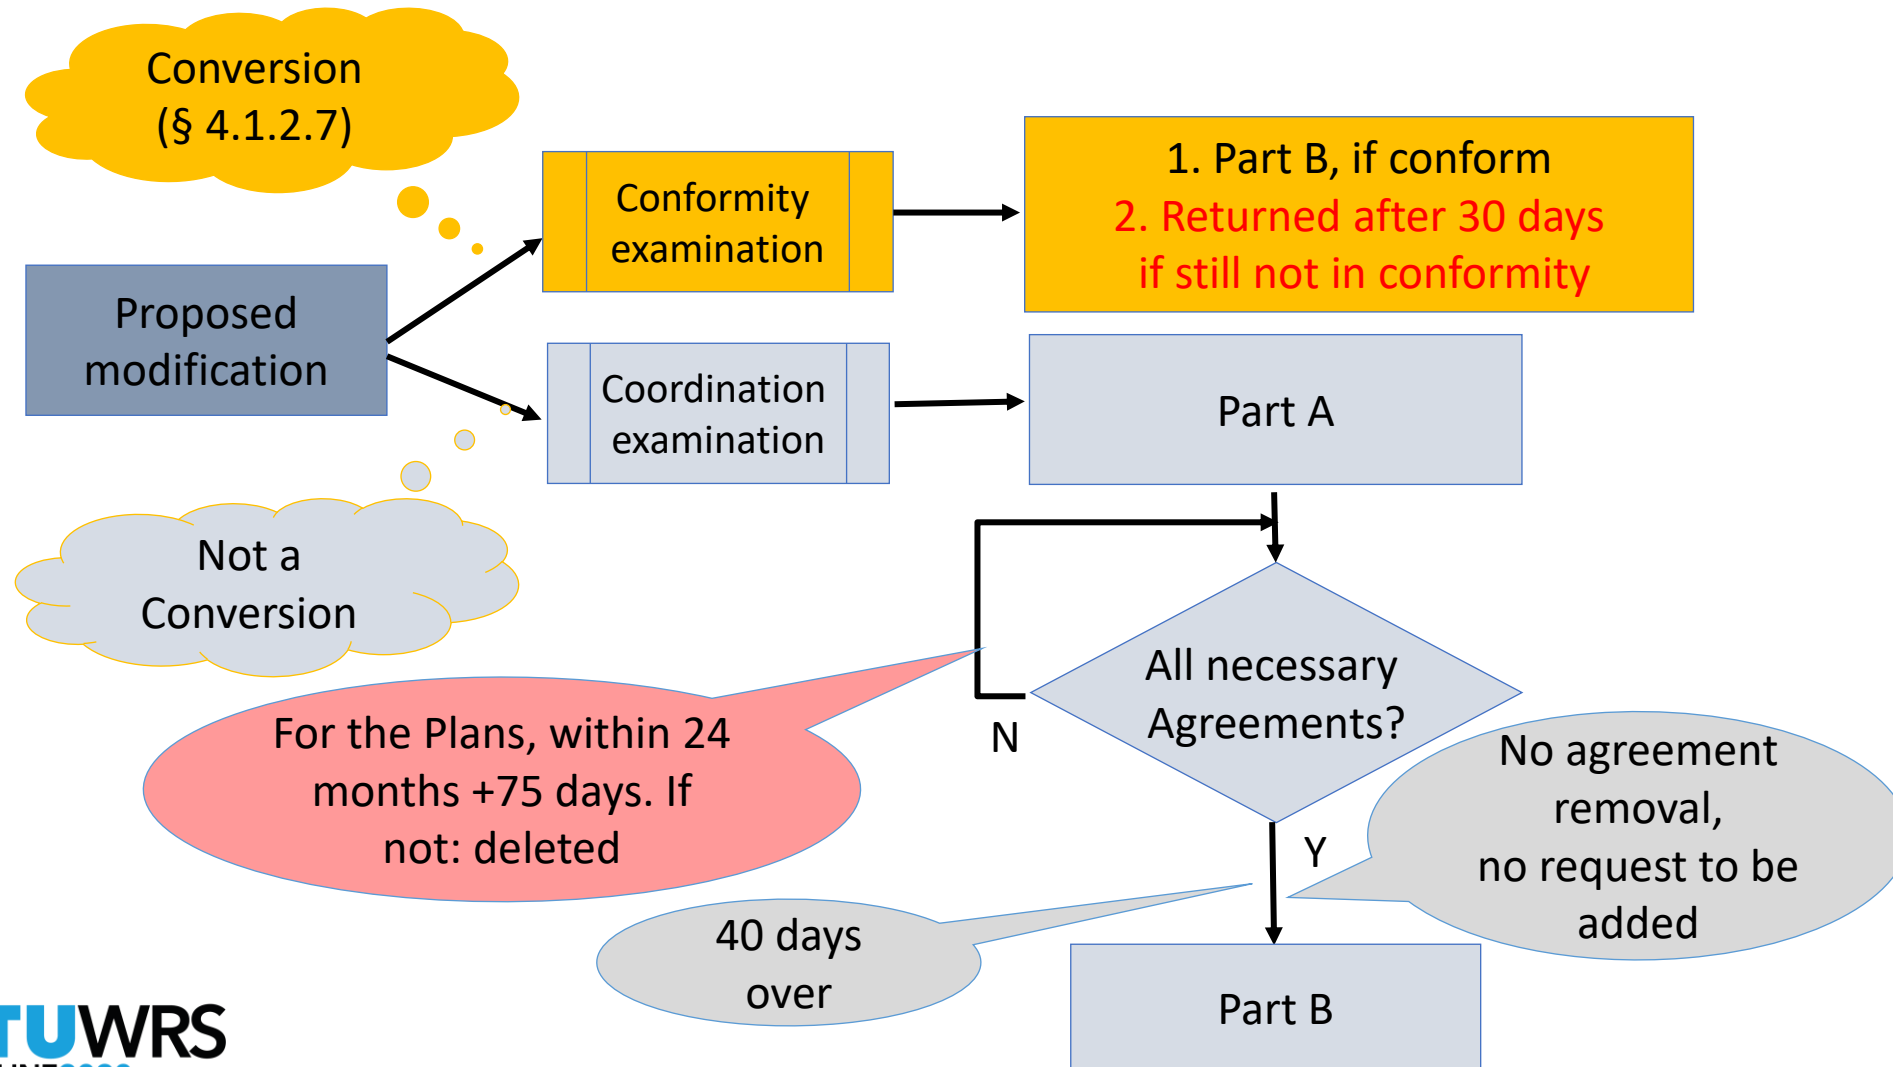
Conversion
(§ 4.1.2.7)

Proposed modification

Conformity examination

1. Part B, if conform
2. Returned after 30 days if still not in conformity

Coordination examination

Part A

Not a Conversion

All necessary Agreements?

N

For the Plans, within 24 months +75 days. If not: deleted

Y

No agreement removal, no request to be added

40 days over

Part B

TUWRS